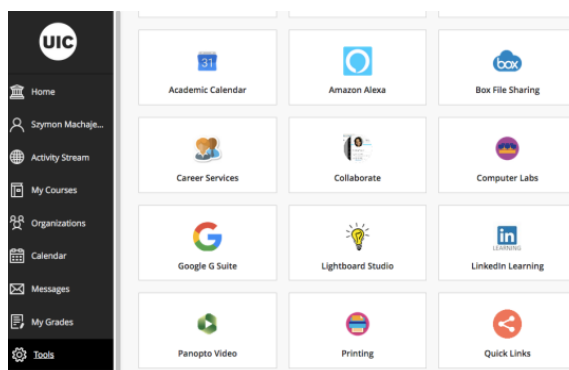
UIC

Home
Szymon Machaje...
Activity Stream
My Courses
Organizations
Calendar
Messages
My Grades
Tools

31
Academic Calendar
Amazon Alexa
box
Box File Sharing
Career Services
Collaborate
Computer Labs
Google G Suite
Lightboard Studio
in
LEARNING
LinkedIn Learning
Panopto Video
Printing
Quick Links